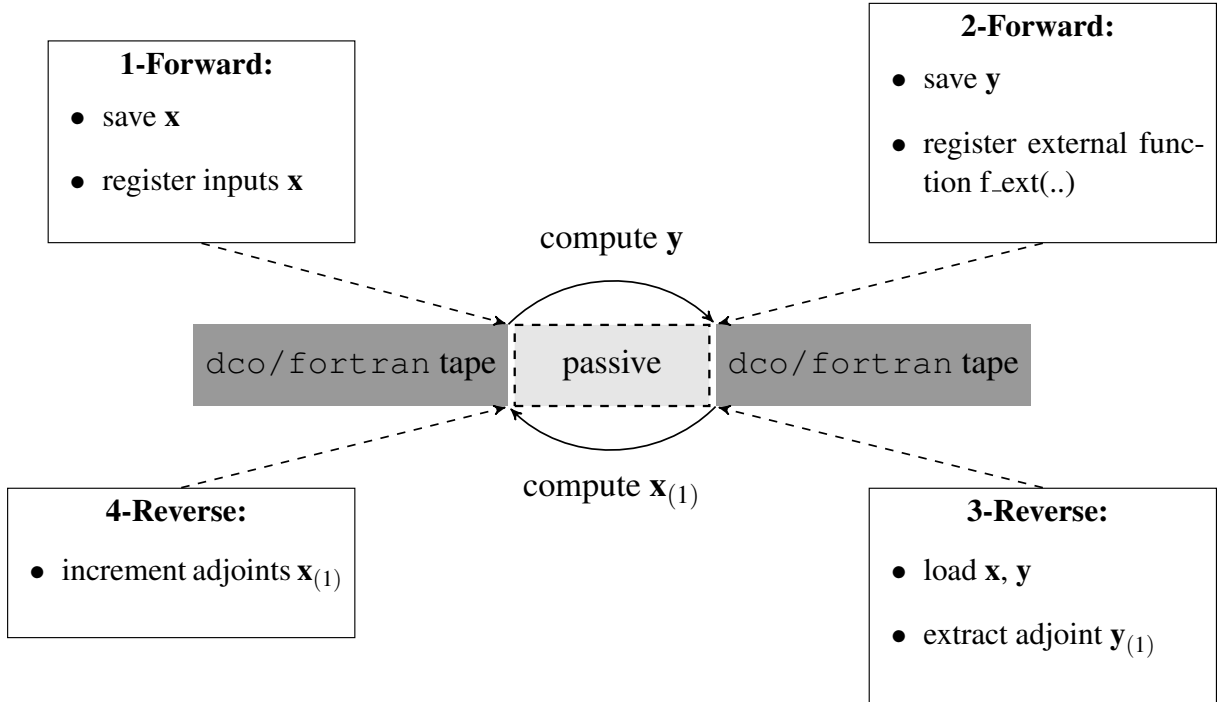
**1-Forward:**

• save $\mathbf{x}$

• register inputs $\mathbf{x}$

**2-Forward:**

• save $\mathbf{y}$

• register external function f_ext(..)

compute $\mathbf{y}$

dco/fortran tape | passive | dco/fortran tape

compute $\mathbf{x}_{(1)}$

**4-Reverse:**

• increment adjoints $\mathbf{x}_{(1)}$

**3-Reverse:**

• load $\mathbf{x}$, $\mathbf{y}$

• extract adjoint $\mathbf{y}_{(1)}$